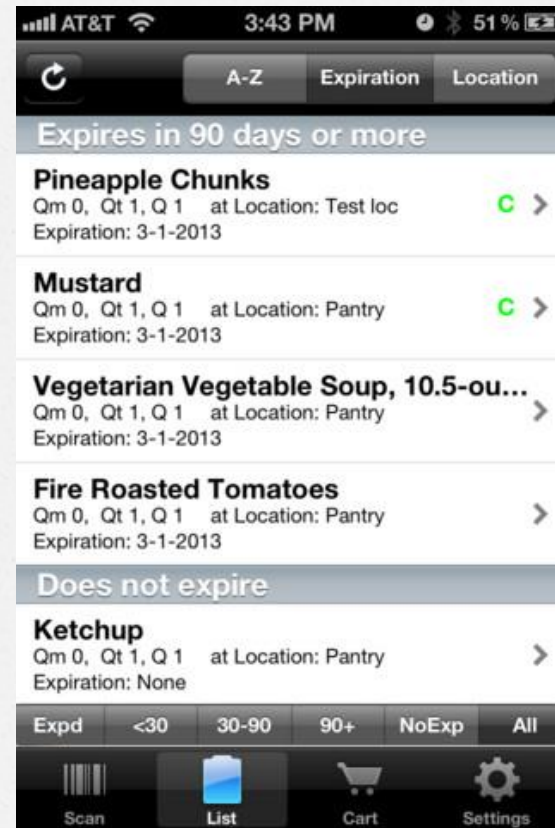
AT&T 3:43 PM 51 %

A-Z Expiration Location

Expires in 90 days or more

Pineapple Chunks
Qm 0, Qt 1, Q 1 at Location: Test loc
Expiration: 3-1-2013
C

Mustard
Qm 0, Qt 1, Q 1 at Location: Pantry
Expiration: 3-1-2013
C

Vegetarian Vegetable Soup, 10.5-ou...
Qm 0, Qt 1, Q 1 at Location: Pantry
Expiration: 3-1-2013

Fire Roasted Tomatoes
Qm 0, Qt 1, Q 1 at Location: Pantry
Expiration: 3-1-2013

Does not expire

Ketchup
Qm 0, Qt 1, Q 1 at Location: Pantry
Expiration: None

Expd <30 30-90 90+ NoExp All

Scan List Cart Settings